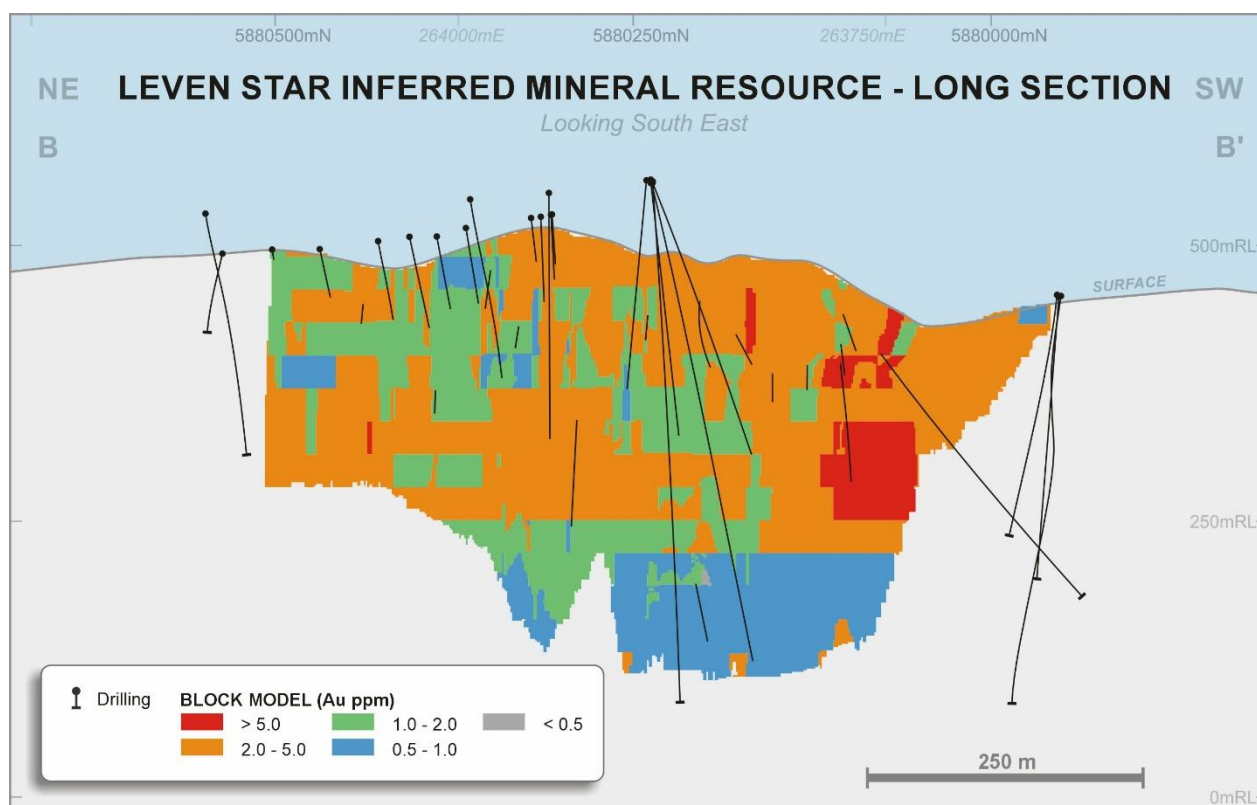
5880500mN 264000mE 5880250mN 263750mE 5880000mN

NE
B

LEVEN STAR INFERRED MINERAL RESOURCE - LONG SECTION

Looking South East

SW
B'

500mRL

SURFACE

250mRL

0mRL

Drilling

BLOCK MODEL (Au ppm)

> 5.0
2.0 - 5.0
1.0 - 2.0
0.5 - 1.0
< 0.5

250 m